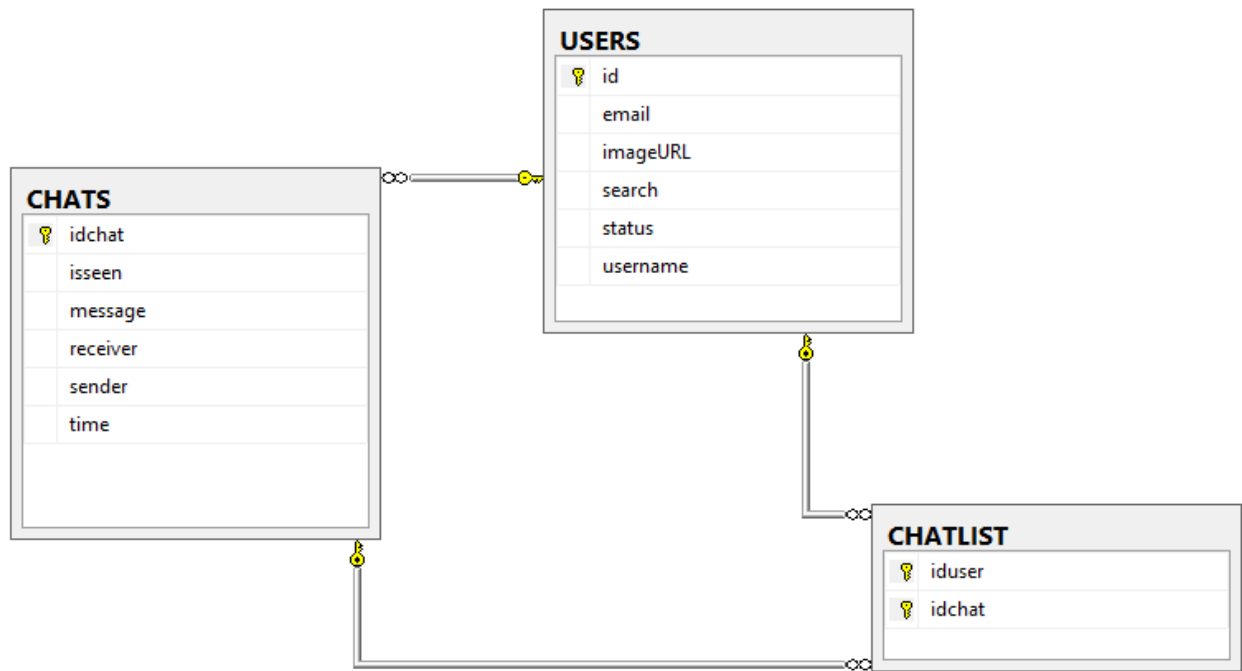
USERS

| |
|---|
| id |
| email |
| imageURL |
| search |
| status |
| username |

CHATS

| |
|---|
| idchat |
| isseen |
| message |
| receiver |
| sender |
| time |

CHATLIST

| |
|---|
| iduser |
| idchat |